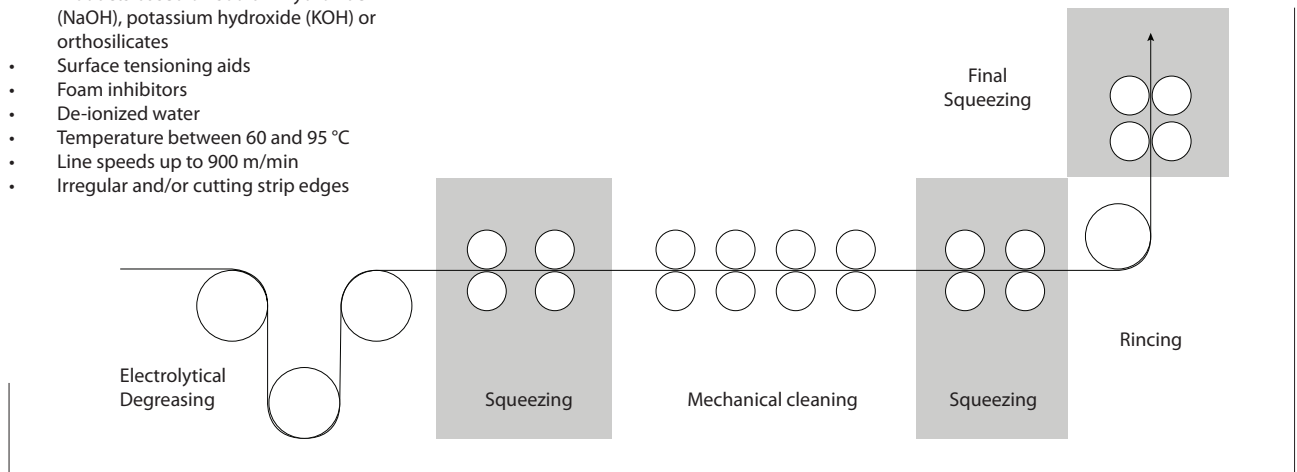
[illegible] (NaOH), potassium hydroxide (KOH) or orthosilicates
• Surface tensioning aids
• Foam inhibitors
• De-ionized water
• Temperature between 60 and 95 °C
• Line speeds up to 900 m/min
• Irregular and/or cutting strip edges

Final Squeezing

Rincing

Electrolytical Degreasing

Squeezing

Mechanical cleaning

Squeezing